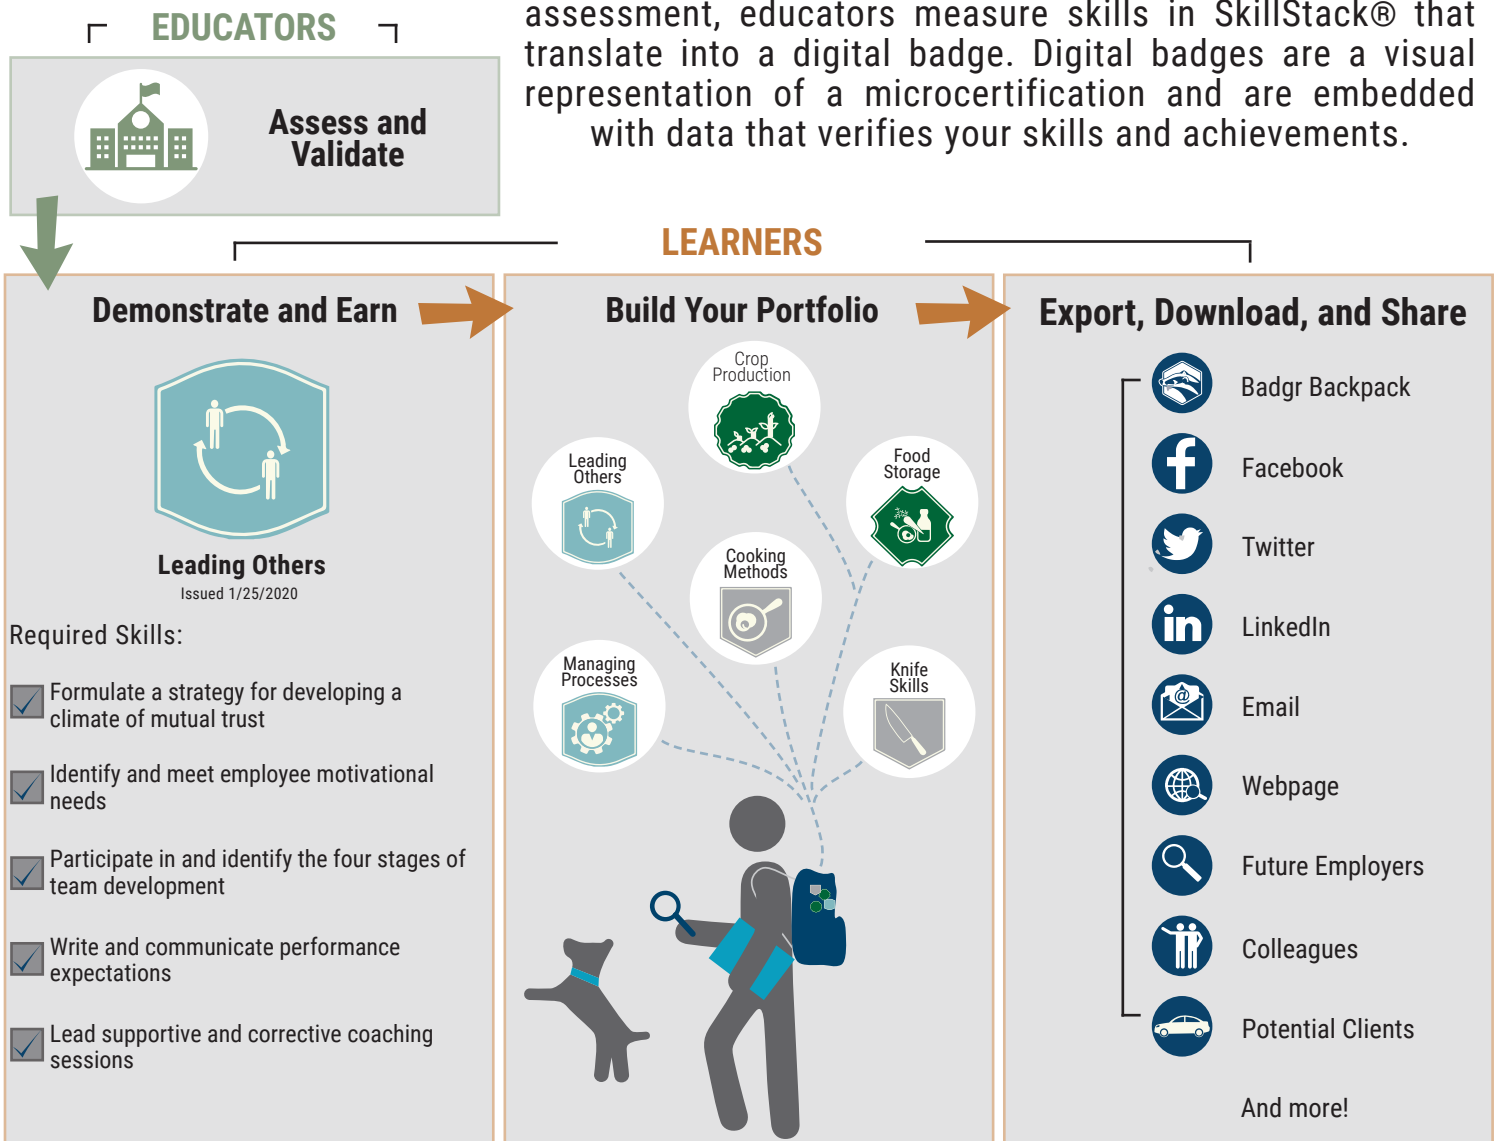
EDUCATORS

Assess and Validate

assessment, educators measure skills in SkillStack® that translate into a digital badge. Digital badges are a visual representation of a microcertification and are embedded with data that verifies your skills and achievements.

LEARNERS

Demonstrate and Earn

Leading Others
Issued 1/25/2020

Required Skills:

Formulate a strategy for developing a climate of mutual trust

Identify and meet employee motivational needs

Participate in and identify the four stages of team development

Write and communicate performance expectations

Lead supportive and corrective coaching sessions

Build Your Portfolio

Crop Production

Leading Others

Food Storage

Cooking Methods

Managing Processes

Knife Skills

Export, Download, and Share

Badgr Backpack

Facebook

Twitter

LinkedIn

Email

Webpage

Future Employers

Colleagues

Potential Clients

And more!